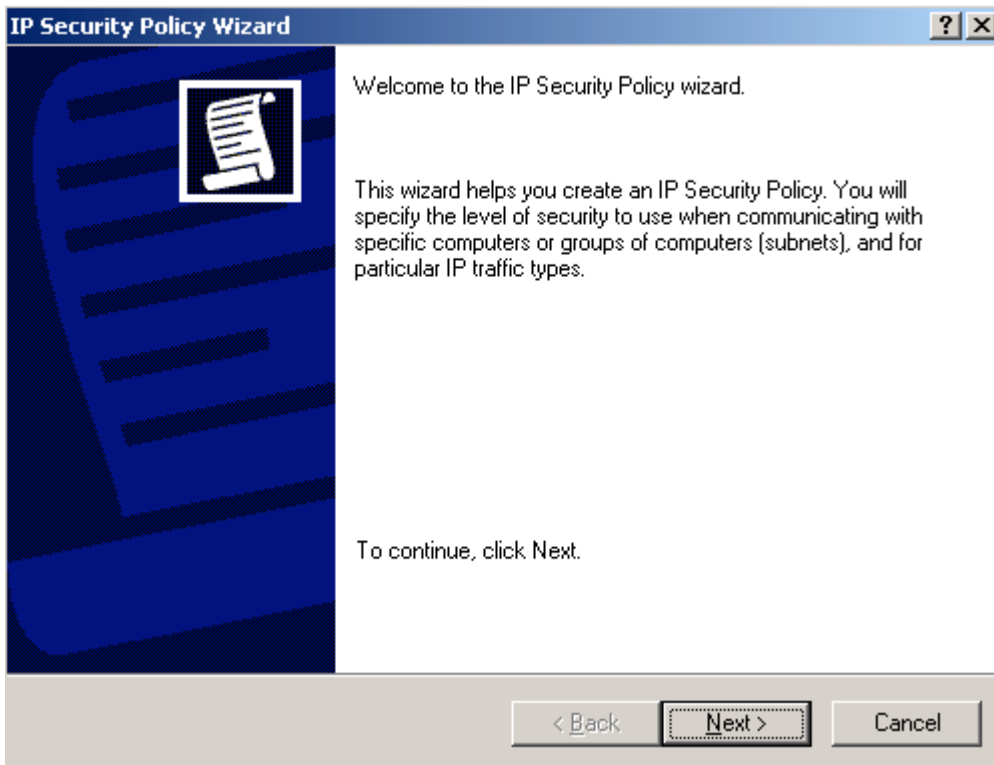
IP Security Policy Wizard

? X

Welcome to the IP Security Policy wizard.

This wizard helps you create an IP Security Policy. You will specify the level of security to use when communicating with specific computers or groups of computers (subnets), and for particular IP traffic types.

To continue, click Next.

< Back

Next >

Cancel